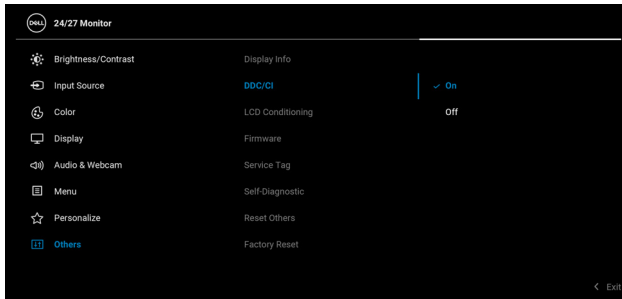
DELL 24/27 Monitor

Brightness/Contrast
Input Source
Color
Display
Audio & Webcam
Menu
Personalize
Others

Display Info
DDC/CI
LCD Conditioning
Firmware
Service Tag
Self-Diagnostic
Reset Others
Factory Reset

✓ On
Off

< Exit